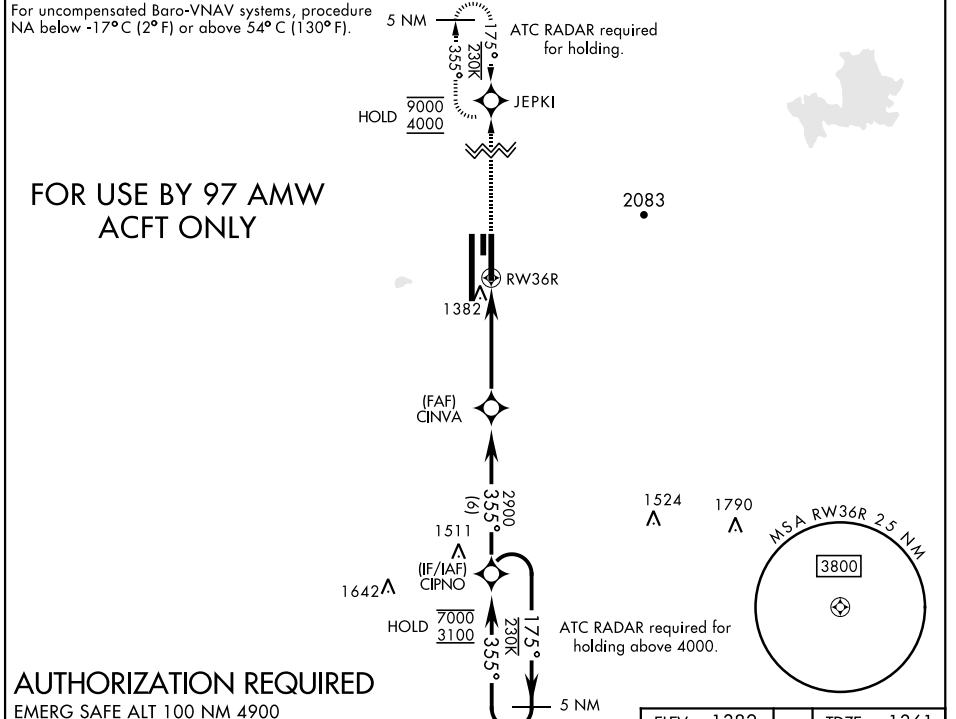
For uncompensated Baro-VNAV systems, procedure NA below -17°C (2°F) or above 54°C (130°F).

5 NM

175°

355°

230K

ATC RADAR required for holding.

HOLD $\frac{9000}{4000}$

JEPKI

FOR USE BY 97 AMW ACFT ONLY

2083

RW36R

1382

(FAF) CINVA

2900

355°

(6)

1524

1790

MSA RW36R 25 NM

3800

1511

(IF/IAF) CIPNO

1642

HOLD $\frac{7000}{3100}$

355°

230K

175°

ATC RADAR required for holding above 4000.

5 NM

AUTHORIZATION REQUIRED

EMERG SAFE ALT 100 NM 4900

ELEV 1382

TDZE 1361